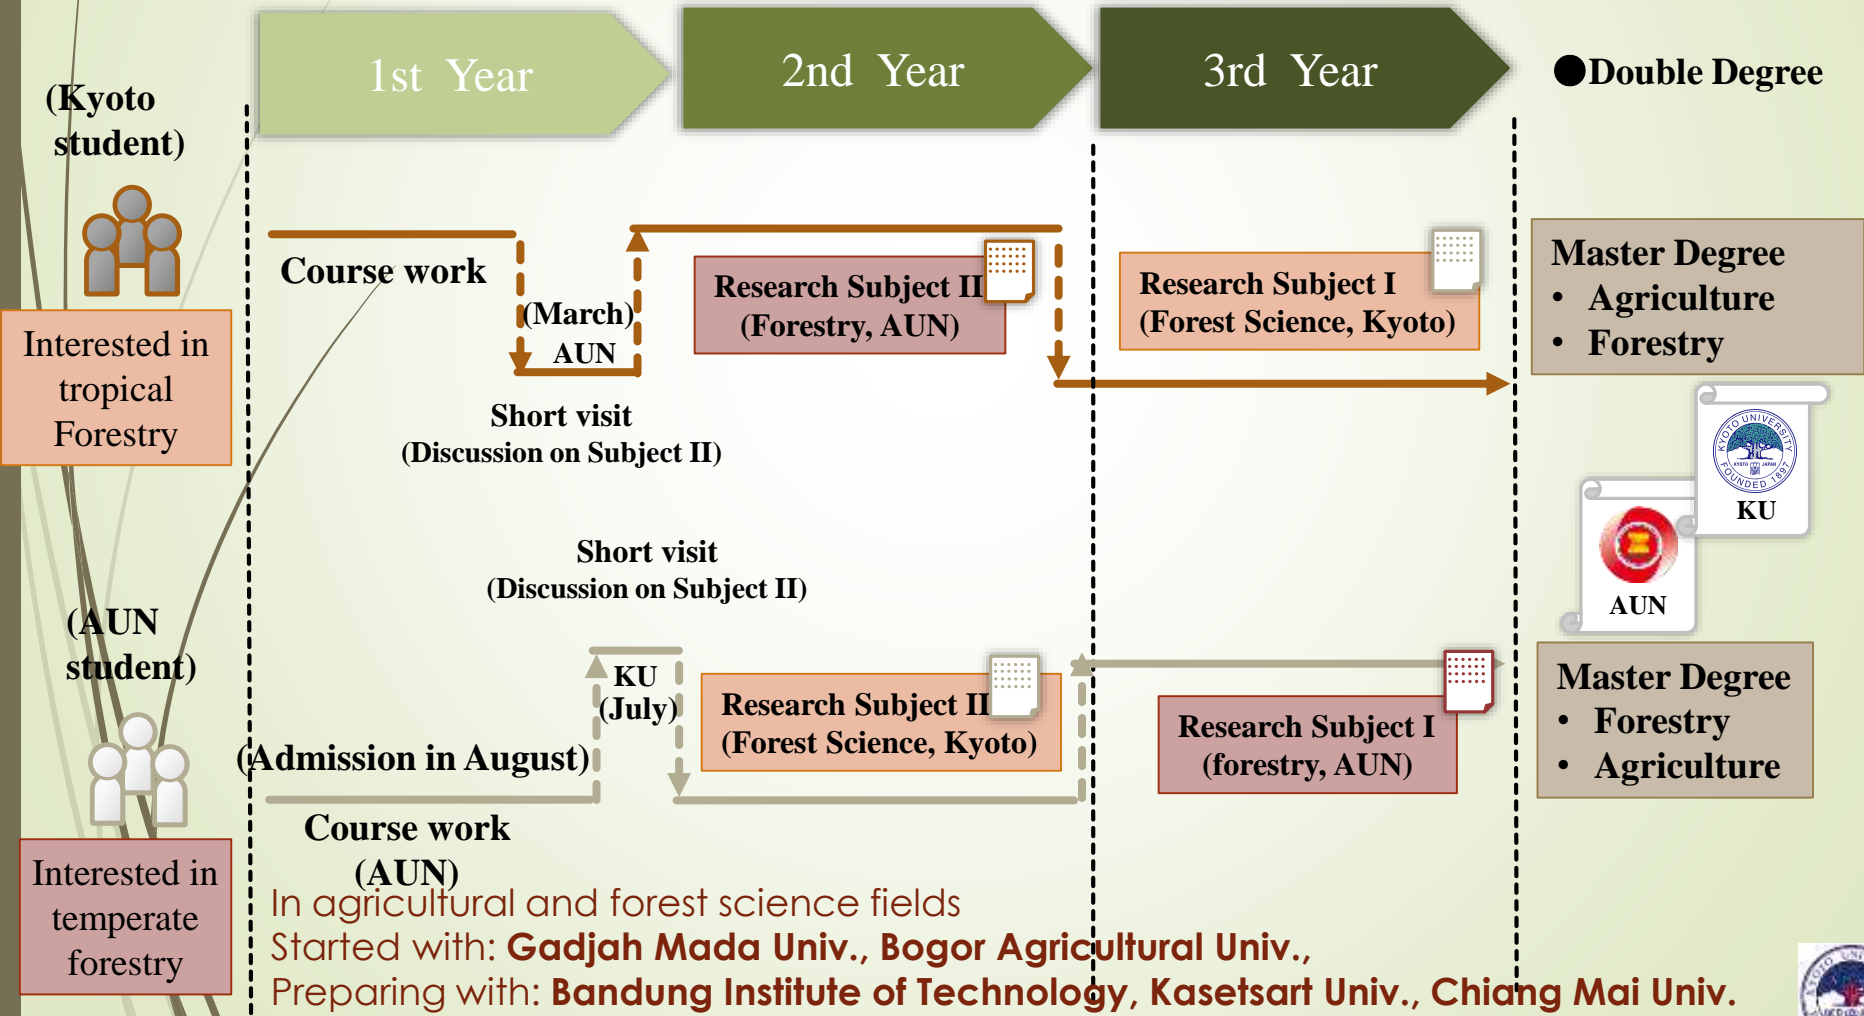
1st Year

2nd Year

3rd Year

●Double Degree

(Kyoto student)

Interested in tropical Forestry

Course work

(March) AUN

Research Subject II (Forestry, AUN)

Research Subject I (Forest Science, Kyoto)

Master Degree
• Agriculture
• Forestry

Short visit (Discussion on Subject II)

KYOTO UNIVERSITY FOUNDED 1897

KU

AUN

Short visit (Discussion on Subject II)

(AUN student)

KU (July)

Research Subject II (Forest Science, Kyoto)

Research Subject I (forestry, AUN)

Master Degree
• Forestry
• Agriculture

(Admission in August)

Course work (AUN)

Interested in temperate forestry

In agricultural and forest science fields
Started with: Gadjah Mada Univ., Bogor Agricultural Univ.,
Preparing with: Bandung Institute of Technology, Kasetsart Univ., Chiang Mai Univ.